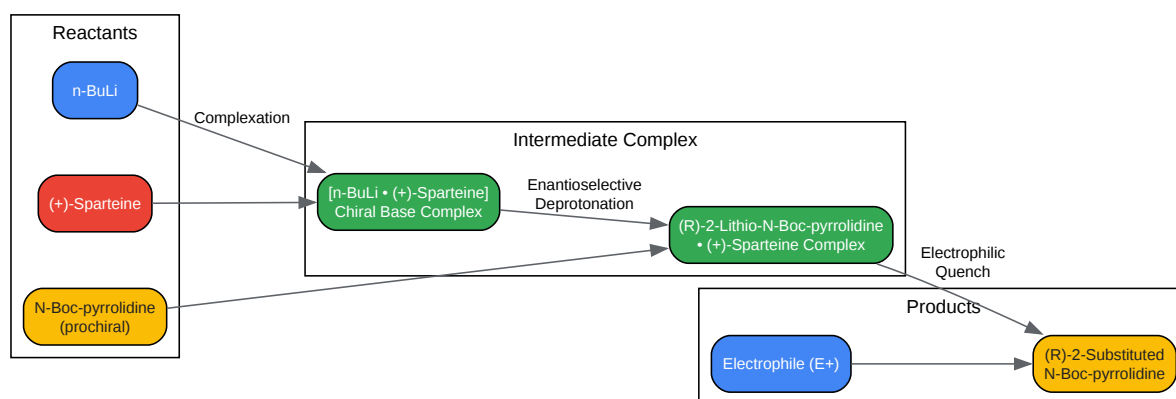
Reactants

n-BuLi

(+)-Sparteine

N-Boc-pyrrolidine (prochiral)

Complexation

Intermediate Complex

[n-BuLi • (+)-Sparteine] Chiral Base Complex

Enantioselective Deprotonation

(R)-2-Lithio-N-Boc-pyrrolidine • (+)-Sparteine Complex

Electrophilic Quench

Products

Electrophile (E+)

(R)-2-Substituted N-Boc-pyrrolidine